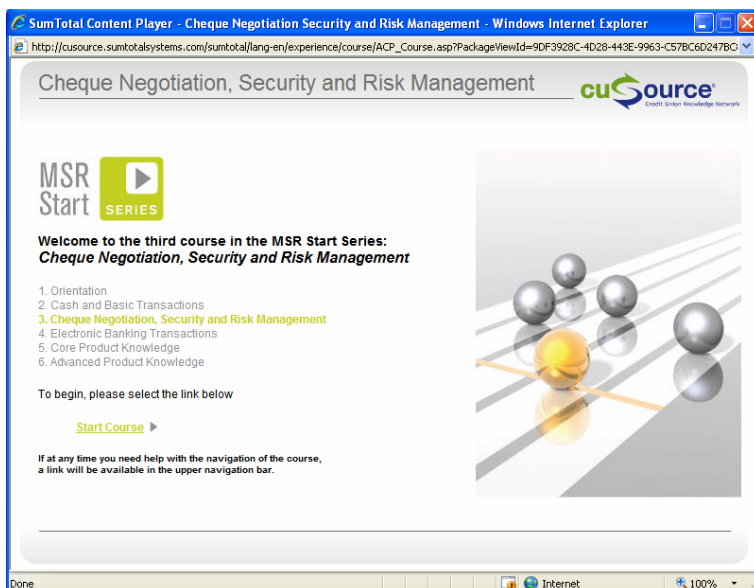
SumTotal Content Player - Cheque Negotiation Security and Risk Management - Windows Internet Explorer

http://cusource.sumtotalsystems.com/sumtotal/lang-en/experience/course/ACP_Course.asp?PackageViewId=9DF3928C-4D28-443E-9963-C57BC6D247BC

Cheque Negotiation, Security and Risk Management

cuSource
Credit Union Knowledge Network

MSR Start SERIES

Welcome to the third course in the MSR Start Series:
Cheque Negotiation, Security and Risk Management

1. Orientation
2. Cash and Basic Transactions
3. Cheque Negotiation, Security and Risk Management
4. Electronic Banking Transactions
5. Core Product Knowledge
6. Advanced Product Knowledge

To begin, please select the link below

Start Course

If at any time you need help with the navigation of the course, a link will be available in the upper navigation bar.

Done

Internet

100%